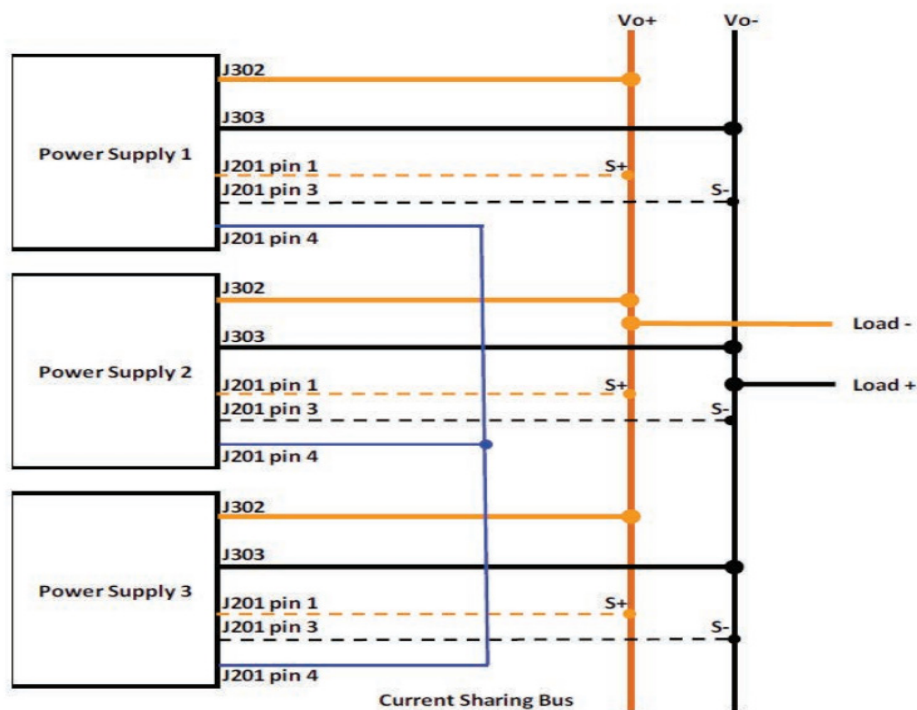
Vo+
Vo-

Power Supply 1
J302
J303
J201 pin 1
S+
J201 pin 3
S-
J201 pin 4

Power Supply 2
J302
J303
Load -
J201 pin 1
S+
Load +
J201 pin 3
S-
J201 pin 4

Power Supply 3
J302
J303
J201 pin 1
S+
J201 pin 3
S-
J201 pin 4

Current Sharing Bus